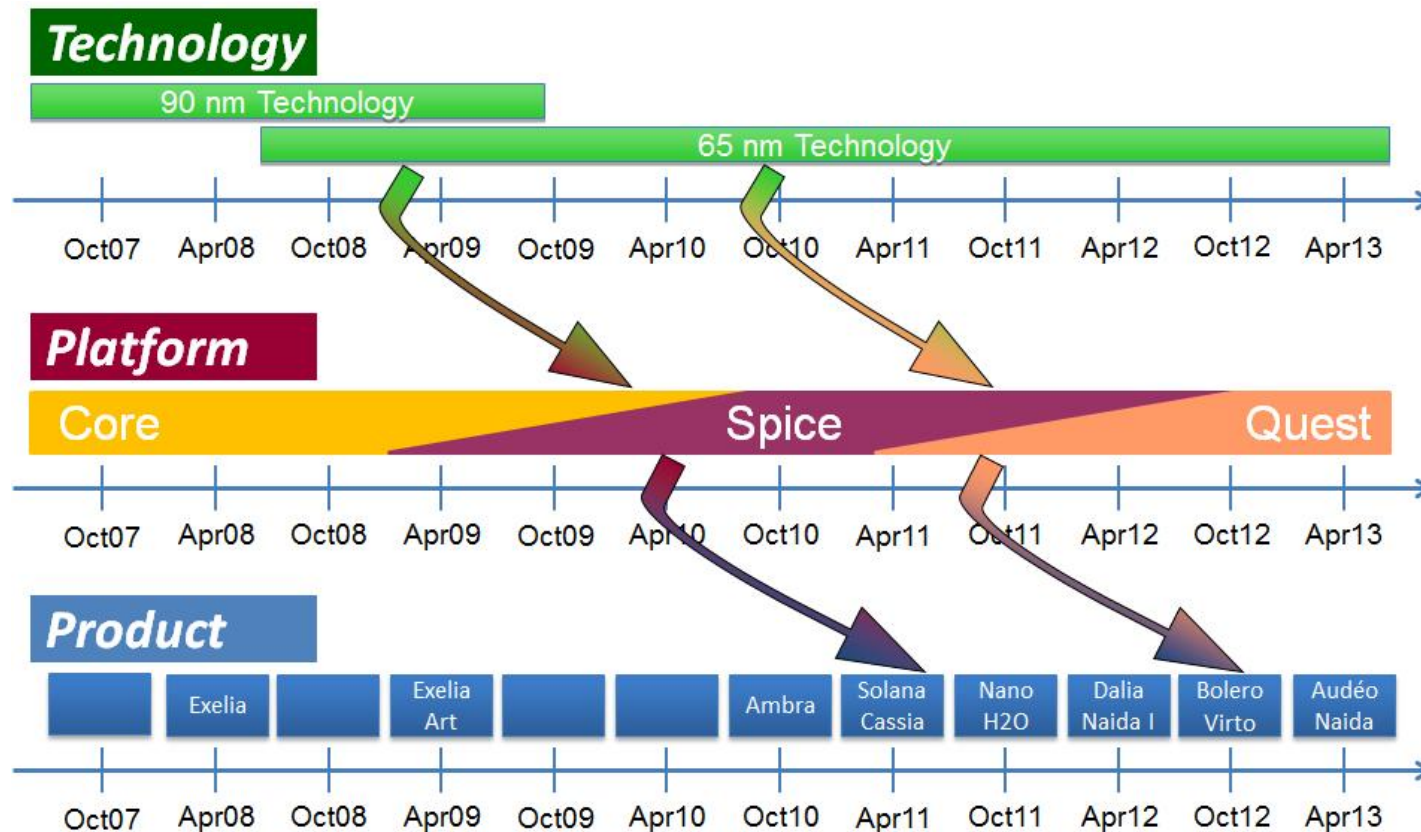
Technology

90 nm Technology

65 nm Technology

Oct07 Apr08 Oct08 Apr09 Oct09 Apr10 Oct10 Apr11 Oct11 Apr12 Oct12 Apr13

Platform

Core Spice Quest

Oct07 Apr08 Oct08 Apr09 Oct09 Apr10 Oct10 Apr11 Oct11 Apr12 Oct12 Apr13

Product

Exelia

Exelia Art

Ambra

Solana Cassia

Nano H2O

Dalia Naida I

Bolero Virto

Audéo Naida

Oct07 Apr08 Oct08 Apr09 Oct09 Apr10 Oct10 Apr11 Oct11 Apr12 Oct12 Apr13